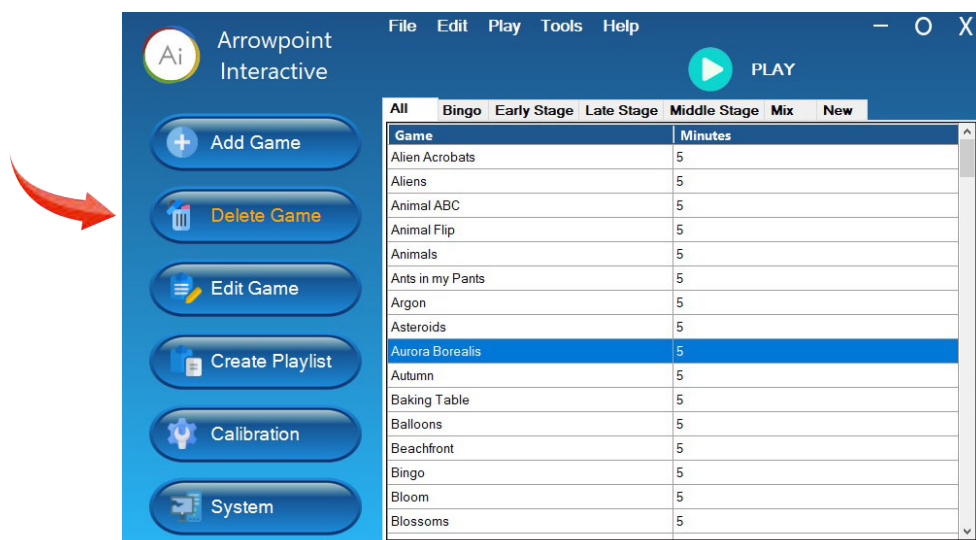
Ai Arrowpoint Interactive

File Edit Play Tools Help

—  O  X

PLAY

Add Game

Delete Game

Edit Game

Create Playlist

Calibration

System

All | Bingo | Early Stage | Late Stage | Middle Stage | Mix | New

| Game | Minutes |
|---|---|
| Alien Acrobats | 5 |
| Aliens | 5 |
| Animal ABC | 5 |
| Animal Flip | 5 |
| Animals | 5 |
| Ants in my Pants | 5 |
| Argon | 5 |
| Asteroids | 5 |
| Aurora Borealis | 5 |
| Autumn | 5 |
| Baking Table | 5 |
| Balloons | 5 |
| Beachfront | 5 |
| Bingo | 5 |
| Bloom | 5 |
| Blossoms | 5 |